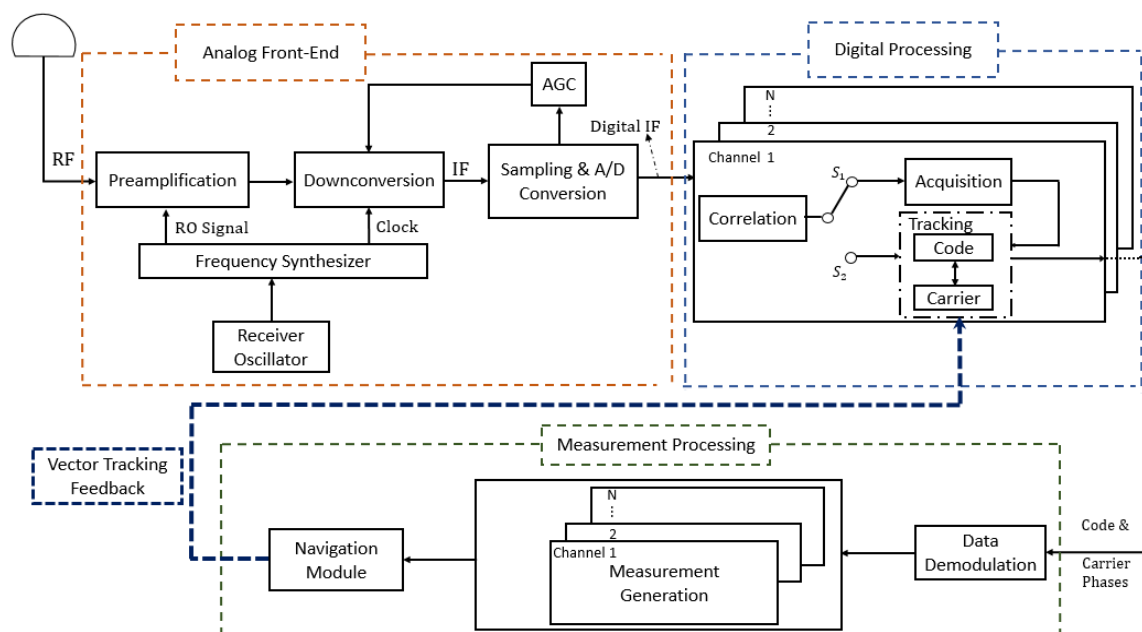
Analog Front-End

Digital Processing

AGC

N
⋮
2

Digital IF

RF

Preamplification

Downconversion

IF

Sampling & A/D Conversion

Channel 1

$S_1$

Acquisition

Correlation

Tracking

Code

$S_2$

Carrier

RO Signal

Clock

Frequency Synthesizer

Receiver Oscillator

Vector Tracking Feedback

Measurement Processing

N
⋮
2

Channel 1

Measurement Generation

Navigation Module

Data Demodulation

Code & Carrier Phases